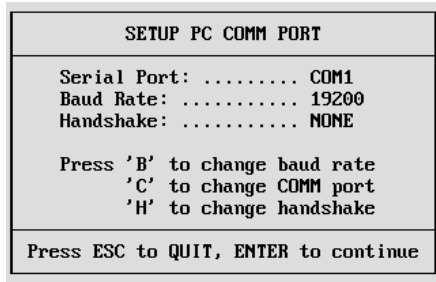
SETUP PC COMM PORT

Serial Port: ......... COM1
Baud Rate: .......... 19200
Handshake: .......... NONE

Press 'B' to change baud rate
'C' to change COMM port
'H' to change handshake

Press ESC to QUIT, ENTER to continue